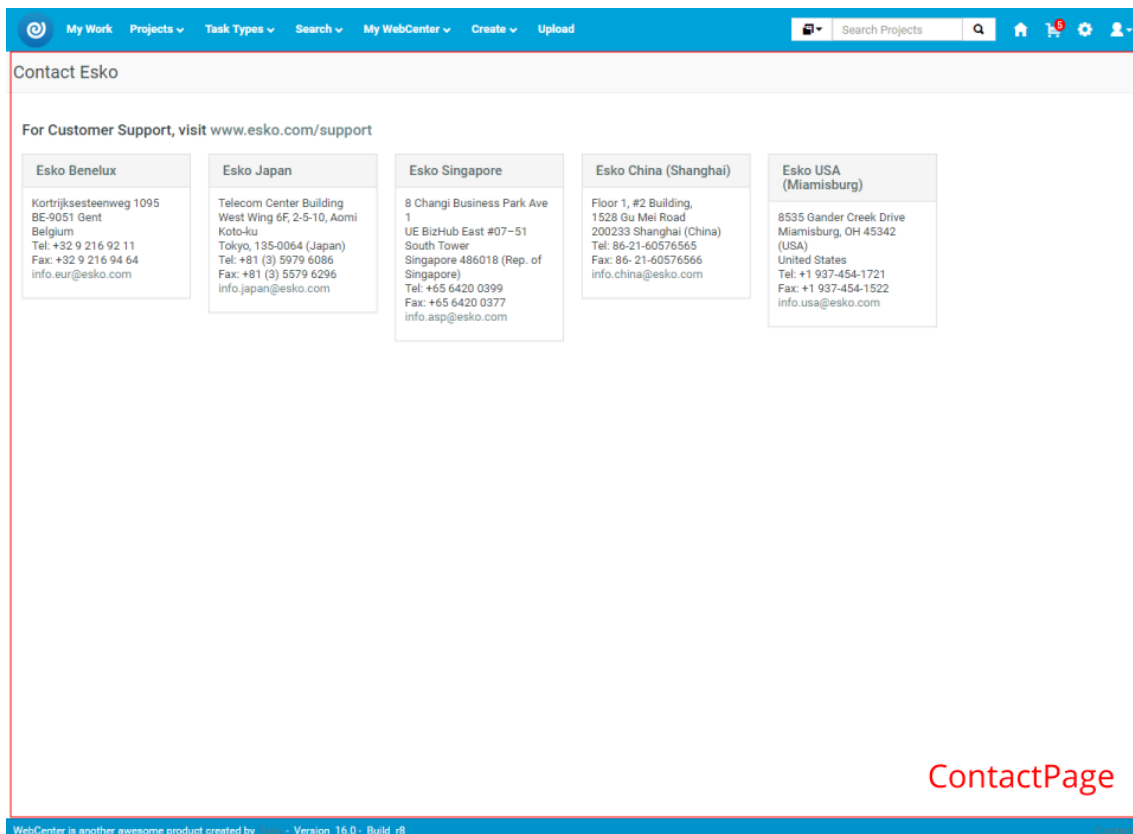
My Work Projects Task Types Search My WebCenter Create Upload

Search Projects

5

Contact Esko

For Customer Support, visit www.esko.com/support

Esko Benelux

Kortrijksesteenweg 1095
BE-9051 Gent
Belgium
Tel: +32 9 216 92 11
Fax: +32 9 216 94 64
info.eur@esko.com

Esko Japan

Telecom Center Building
West Wing 6F, 2-5-10, Aomi
Koto-ku
Tokyo, 135-0064 (Japan)
Tel: +81 (3) 5979 6086
Fax: +81 (3) 5579 6296
info.japan@esko.com

Esko Singapore

8 Changi Business Park Ave 1
UE BizHub East #07–51
South Tower
Singapore 486018 (Rep. of Singapore)
Tel: +65 6420 0399
Fax: +65 6420 0377
info.asp@esko.com

Esko China (Shanghai)

Floor 1, #2 Building,
1528 Gu Mei Road
200233 Shanghai (China)
Tel: 86-21-60576565
Fax: 86- 21-60576566
info.china@esko.com

Esko USA (Miamisburg)

8535 Gander Creek Drive
Miamisburg, OH 45342 (USA)
United States
Tel: +1 937-454-1721
Fax: +1 937-454-1522
info.usa@esko.com

ContactPage

WebCenter is another awesome product created by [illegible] - Version 16.0 - Build r8